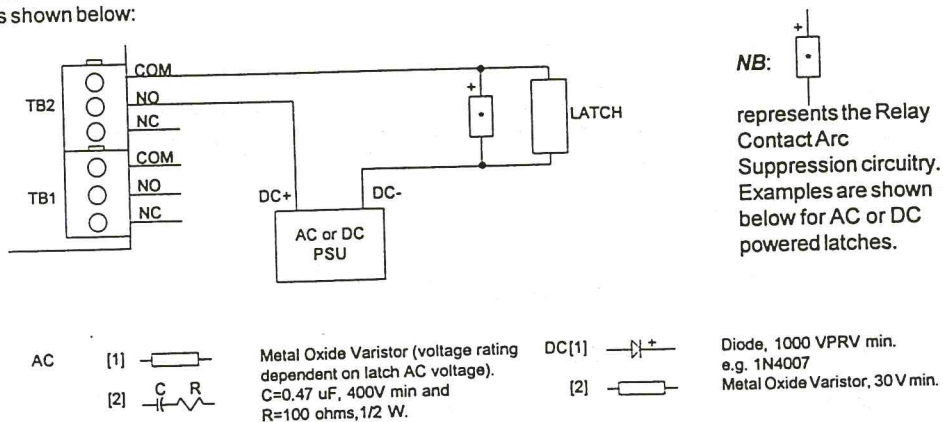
s shown below:

TB2
COM
NO
NC
TB1
COM
NO
NC
+
LATCH
DC+
DC-
AC or DC
PSU

NB:
+
represents the Relay Contact Arc Suppression circuitry. Examples are shown below for AC or DC powered latches.

AC [1]
[2] C R
Metal Oxide Varistor (voltage rating dependent on latch AC voltage).
C=0.47 uF, 400V min and
R=100 ohms, 1/2 W.

DC [1] +
[2]
Diode, 1000 VPRV min.
e.g. 1N4007
Metal Oxide Varistor, 30 V min.